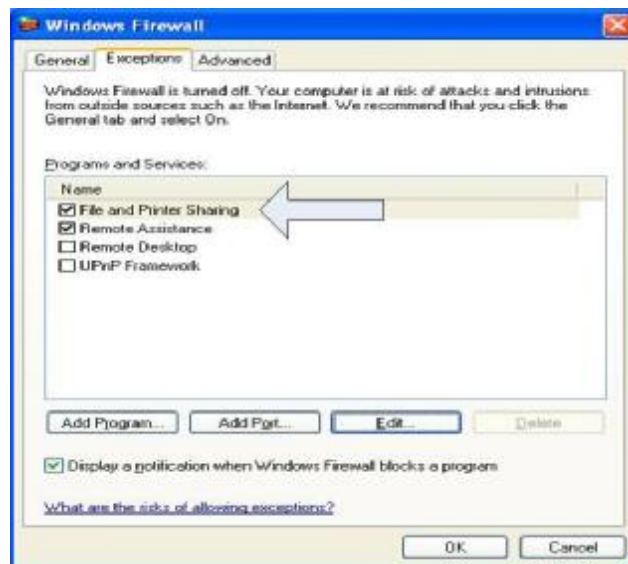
Windows Firewall

General | Exceptions | Advanced

Windows Firewall is turned off. Your computer is at risk of attacks and intrusions from outside sources such as the Internet. We recommend that you click the General tab and select On.

Programs and Services:

Name
☑ File and Printer Sharing
☑ Remote Assistance
☐ Remote Desktop
☐ UPnP Framework

Add Program... | Add Port... | Edit... | Delete

☑ Display a notification when Windows Firewall blocks a program

What are the risks of allowing exceptions?

OK | Cancel